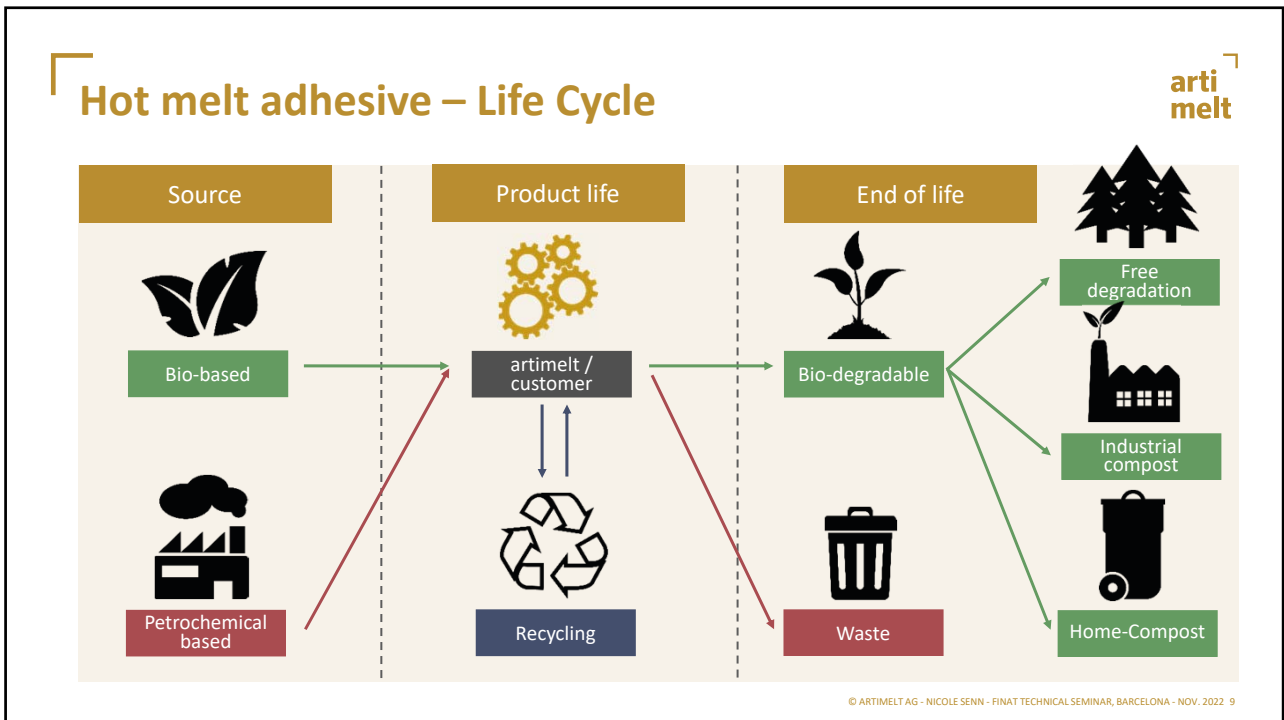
Hot melt adhesive – Life Cycle

arti
melt

Source

Bio-based

Petrochemical based

Product life

artimelt / customer

Recycling

End of life

Bio-degradable

Waste

Free degradation

Industrial compost

Home-Compost

© ARTIMELT AG - NICOLE SENN - FINAT TECHNICAL SEMINAR, BARCELONA - NOV. 2022 9